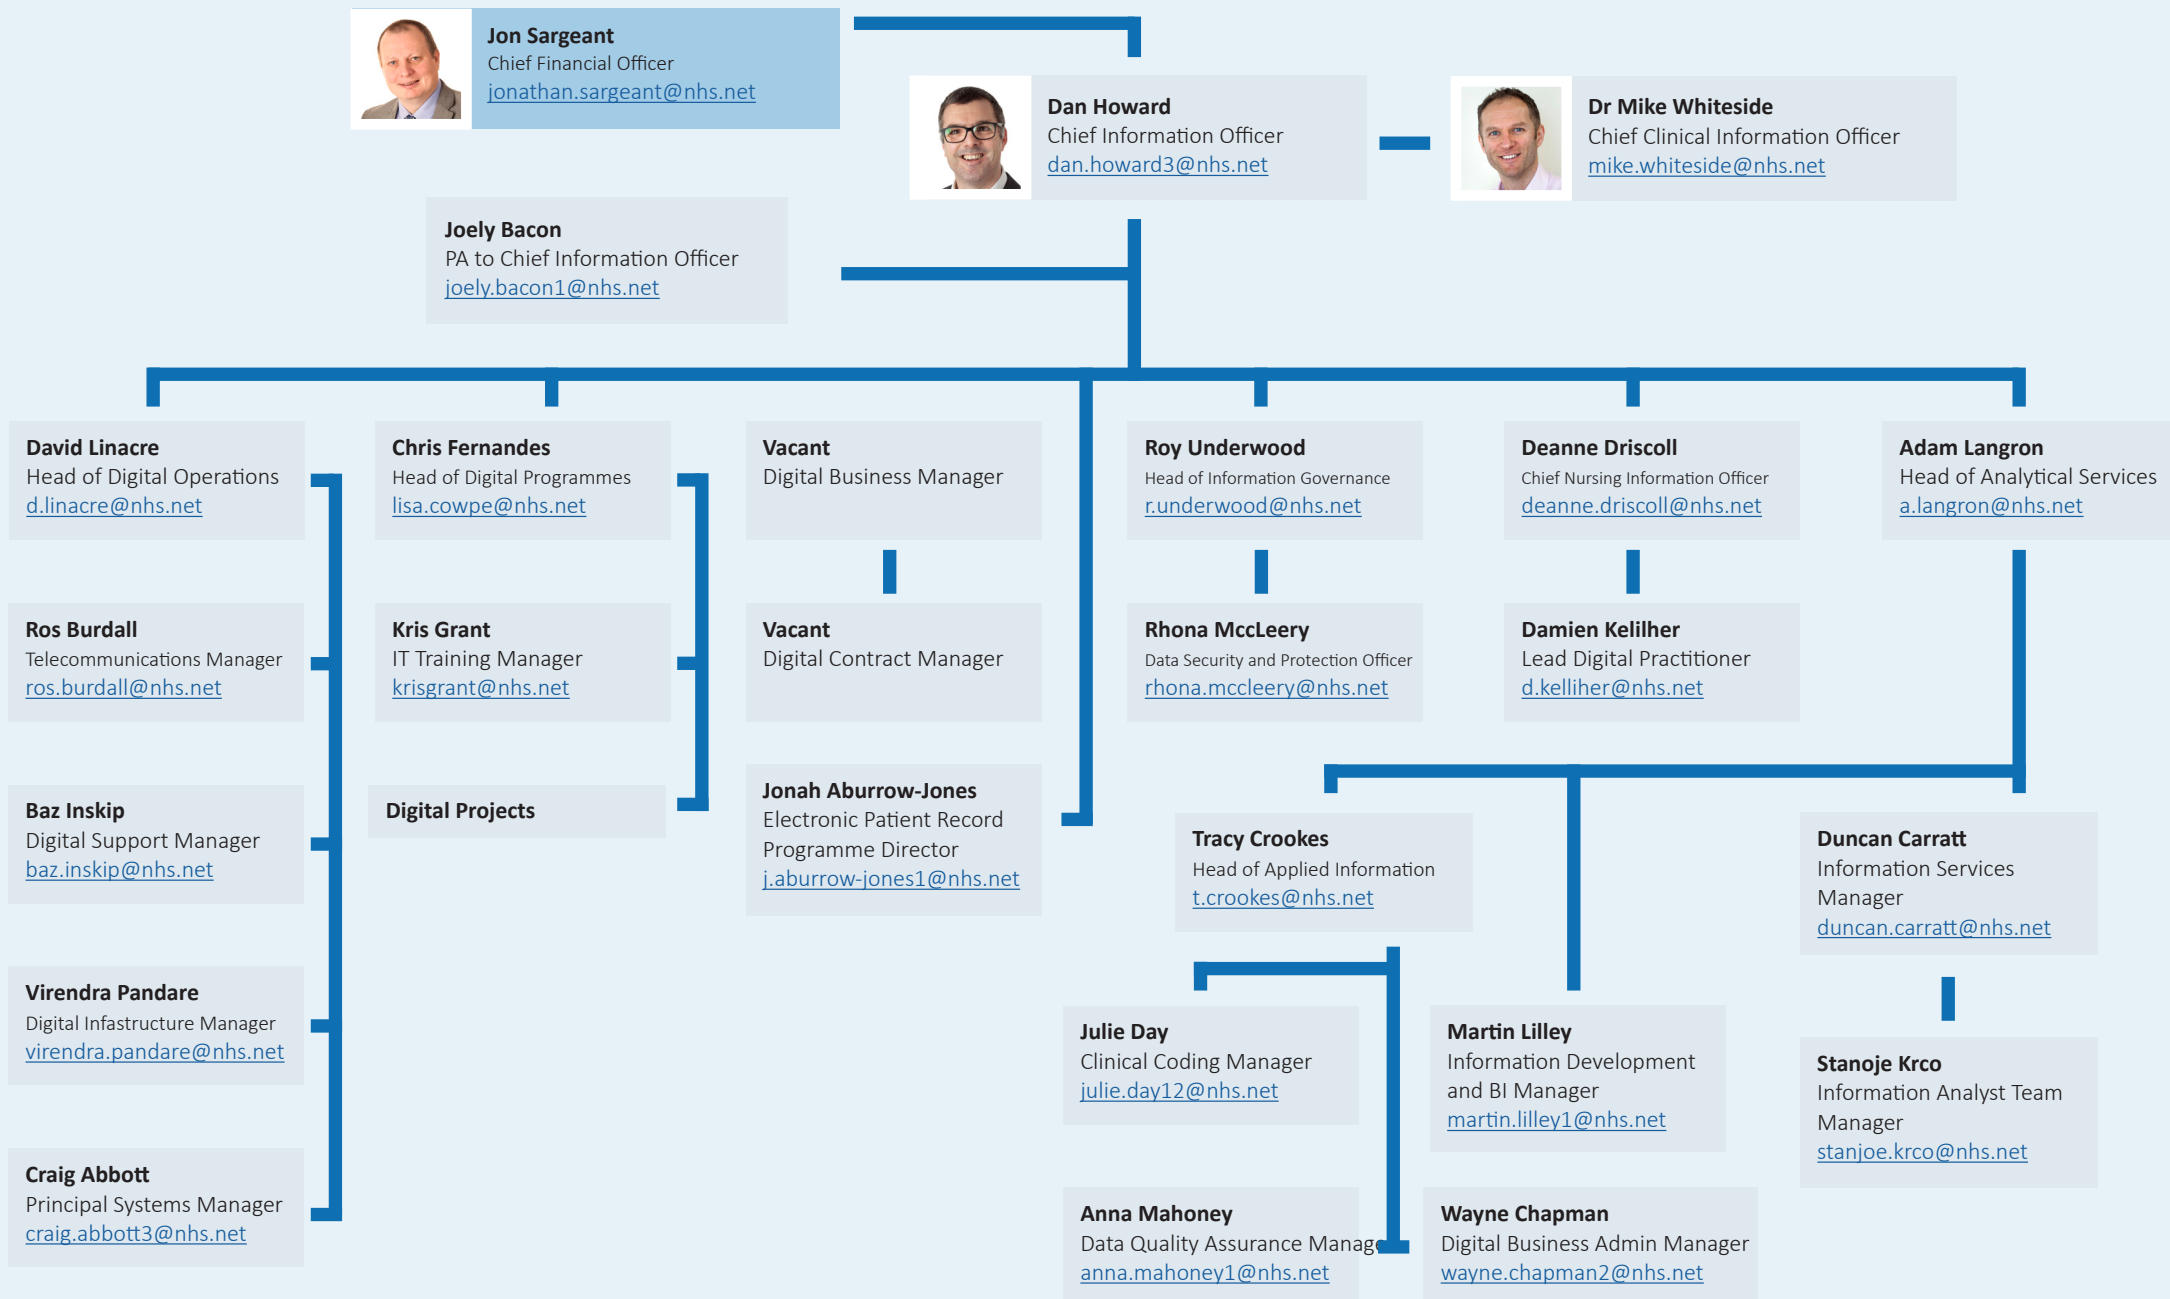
Jon Sargeant
Chief Financial Officer
jonathan.sargeant@nhs.net

Dan Howard
Chief Information Officer
dan.howard3@nhs.net

Dr Mike Whiteside
Chief Clinical Information Officer
mike.whiteside@nhs.net

Joely Bacon
PA to Chief Information Officer
joely.bacon1@nhs.net

David Linacre
Head of Digital Operations
d.linacre@nhs.net

Ros Burdall
Telecommunications Manager
ros.burdall@nhs.net

Baz Inskip
Digital Support Manager
baz.inskip@nhs.net

Virendra Pandare
Digital Infastructure Manager
virendra.pandare@nhs.net

Craig Abbott
Principal Systems Manager
craig.abbott3@nhs.net

Chris Fernandes
Head of Digital Programmes
lisa.cowpe@nhs.net

Kris Grant
IT Training Manager
krisgrant@nhs.net

Digital Projects

Vacant
Digital Business Manager

Vacant
Digital Contract Manager

Jonah Aburrow-Jones
Electronic Patient Record Programme Director
j.aburrow-jones1@nhs.net

Roy Underwood
Head of Information Governance
r.underwood@nhs.net

Rhona McCleery
Data Security and Protection Officer
rhona.mccleery@nhs.net

Deanne Driscoll
Chief Nursing Information Officer
deanne.driscoll@nhs.net

Damien Kelilher
Lead Digital Practitioner
d.kelliher@nhs.net

Adam Langron
Head of Analytical Services
a.langron@nhs.net

Tracy Crookes
Head of Applied Information
t.crookes@nhs.net

Duncan Carratt
Information Services Manager
duncan.carratt@nhs.net

Julie Day
Clinical Coding Manager
julie.day12@nhs.net

Martin Lilley
Information Development and BI Manager
martin.lilley1@nhs.net

Stanoje Krco
Information Analyst Team Manager
stanjoe.krco@nhs.net

Anna Mahoney
Data Quality Assurance Manag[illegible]
anna.mahoney1@nhs.net

Wayne Chapman
Digital Business Admin Manager
wayne.chapman2@nhs.net